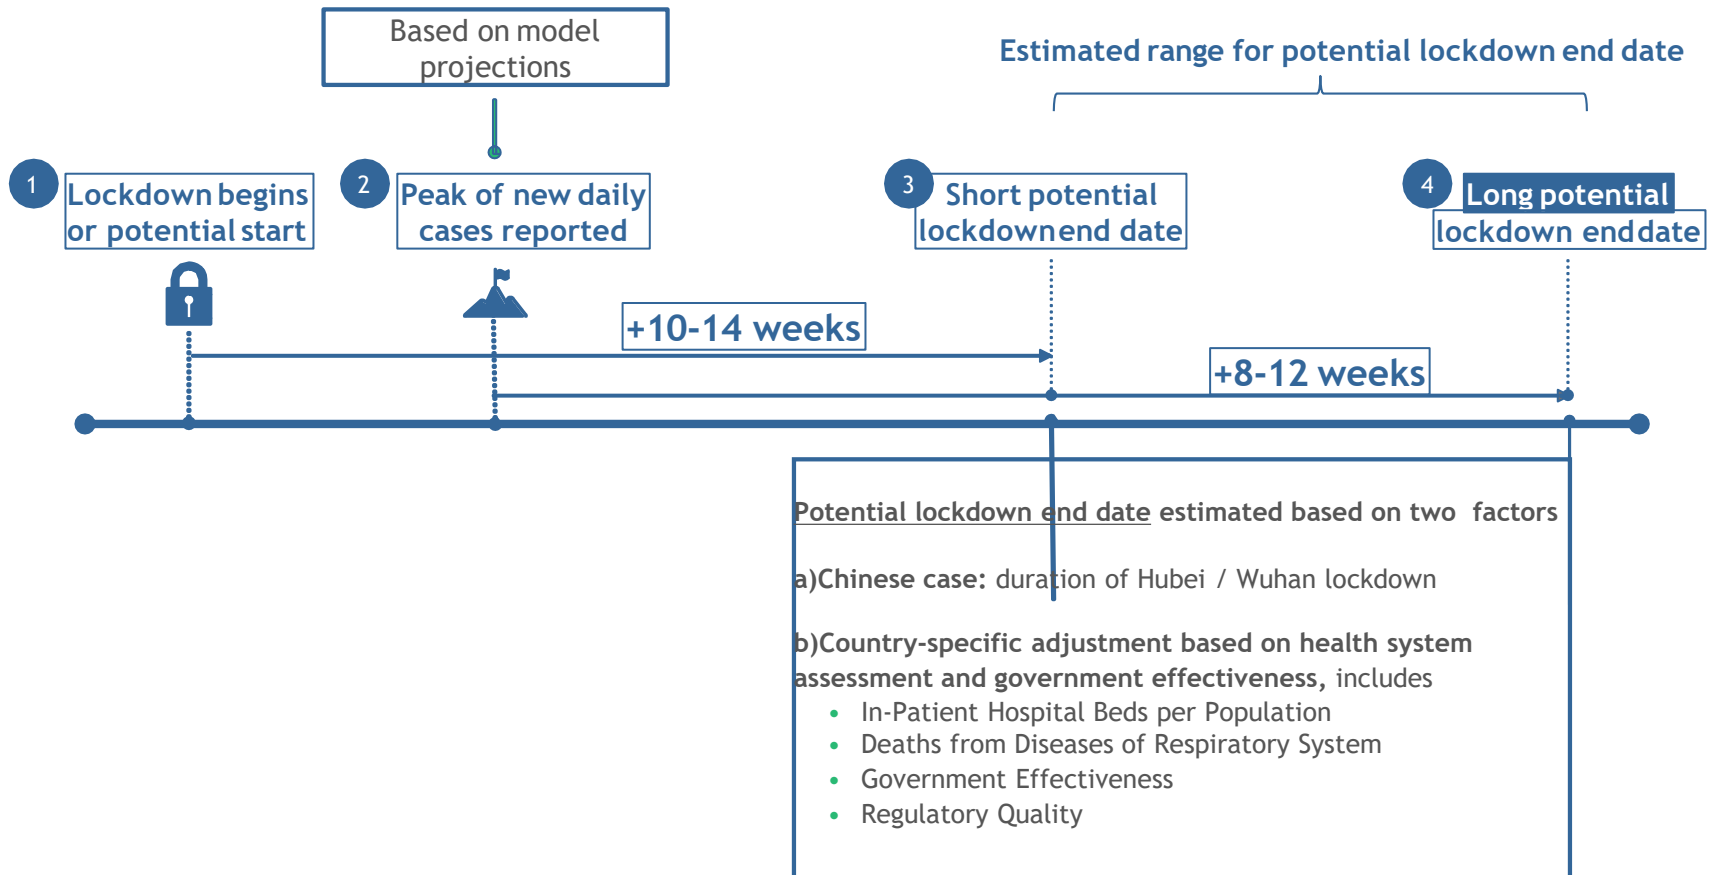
Based on model projections

Estimated range for potential lockdown end date

1 Lockdown begins or potential start

2 Peak of new daily cases reported

3 Short potential lockdown end date

4 Long potential lockdown end date

+10-14 weeks

+8-12 weeks

Potential lockdown end date estimated based on two factors

a)Chinese case: duration of Hubei / Wuhan lockdown

b)Country-specific adjustment based on health system assessment and government effectiveness, includes

- In-Patient Hospital Beds per Population
- Deaths from Diseases of Respiratory System
- Government Effectiveness
- Regulatory Quality